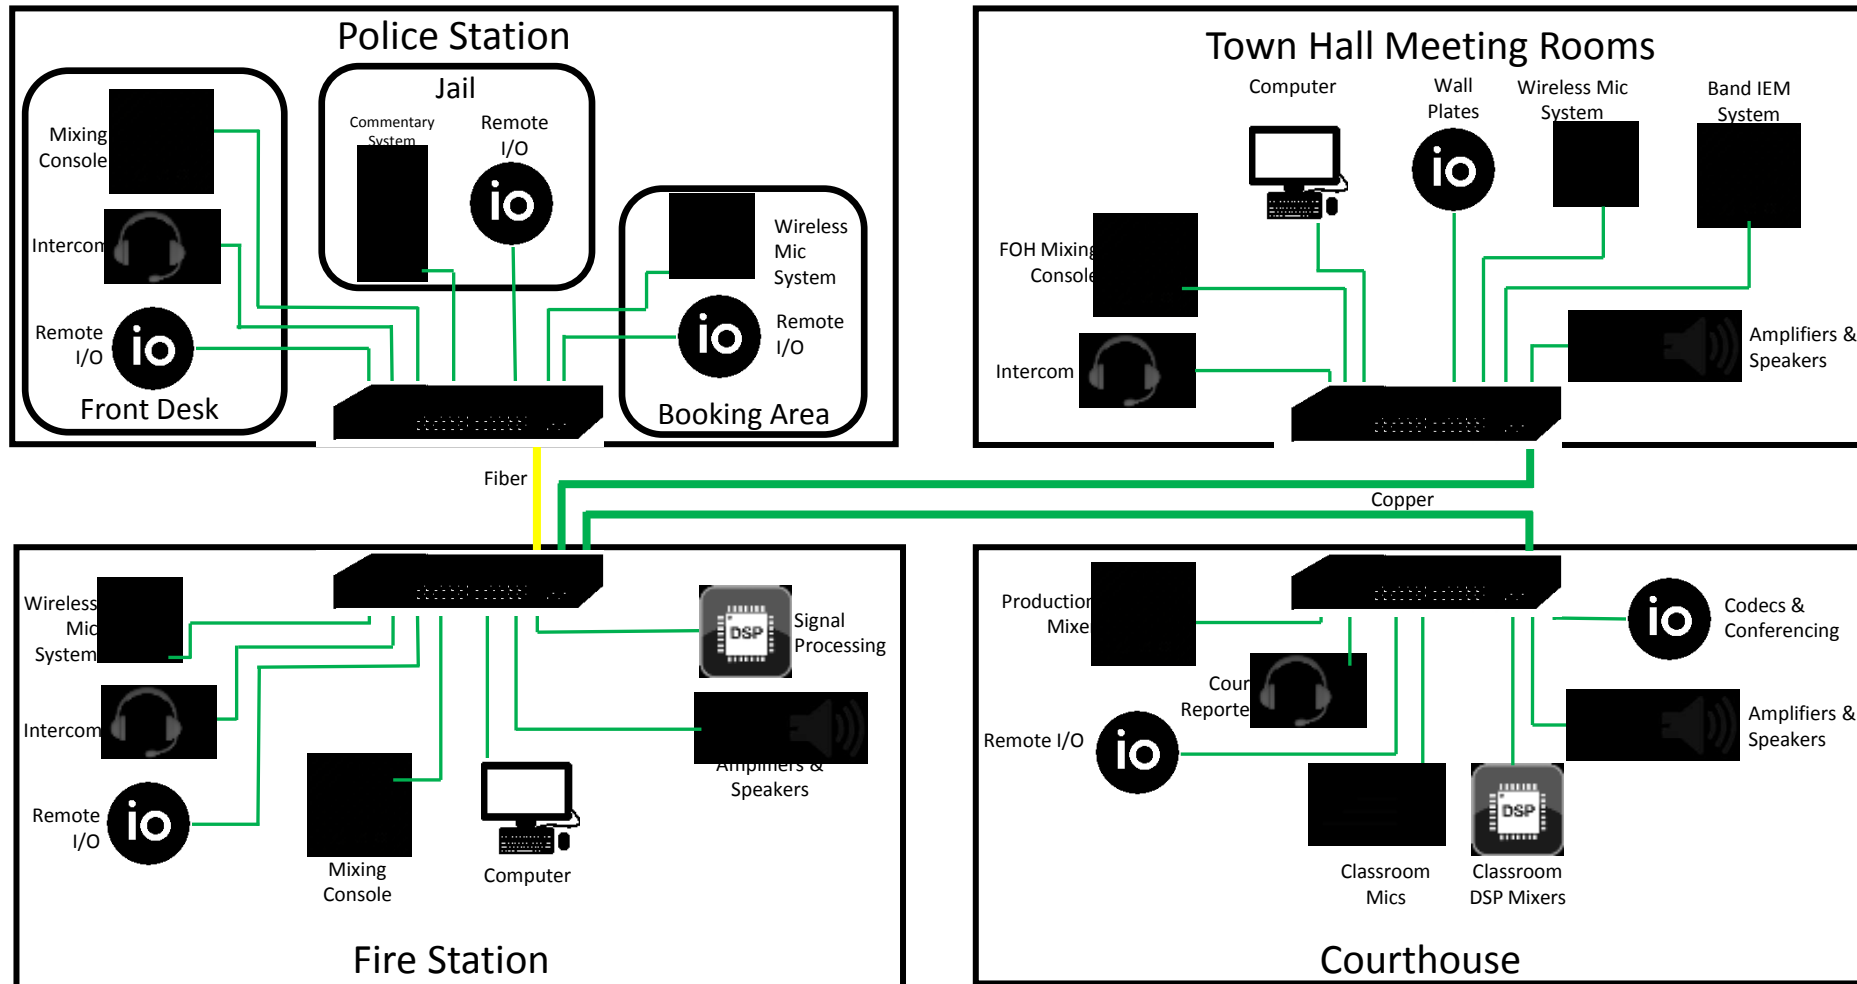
Police Station

Jail

Commentary System

Remote I/O

io

Mixing Console

Intercom

Remote I/O

io

Front Desk

Wireless Mic System

io

Remote I/O

Booking Area

Town Hall Meeting Rooms

Computer

Wall Plates

io

Wireless Mic System

Band IEM System

FOH Mixing Console

Intercom

Amplifiers & Speakers

Fiber

Copper

Wireless Mic System

Intercom

Remote I/O

io

Mixing Console

Computer

DSP

Signal Processing

Amplifiers & Speakers

Fire Station

Production Mixer

Court Reporter

Remote I/O

io

io

Codecs & Conferencing

Amplifiers & Speakers

Classroom Mics

DSP

Classroom DSP Mixers

Courthouse